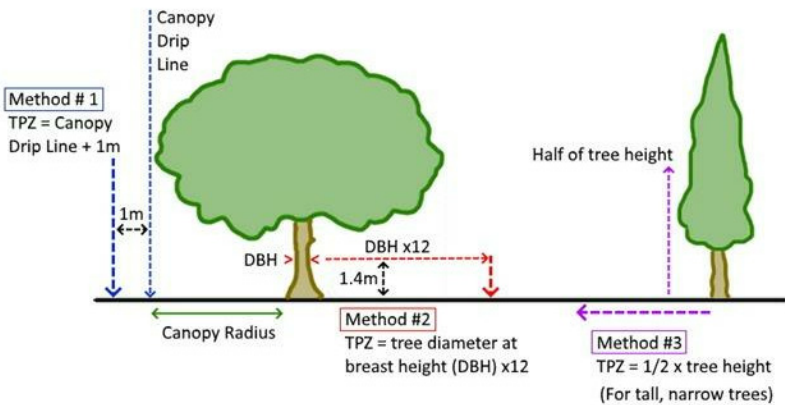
Canopy Drip Line

Method # 1
TPZ = Canopy Drip Line + 1m

1m

DBH

DBH x12

1.4m

Half of tree height

Canopy Radius

Method #2
TPZ = tree diameter at breast height (DBH) x12

Method #3
TPZ = 1/2 x tree height
(For tall, narrow trees)